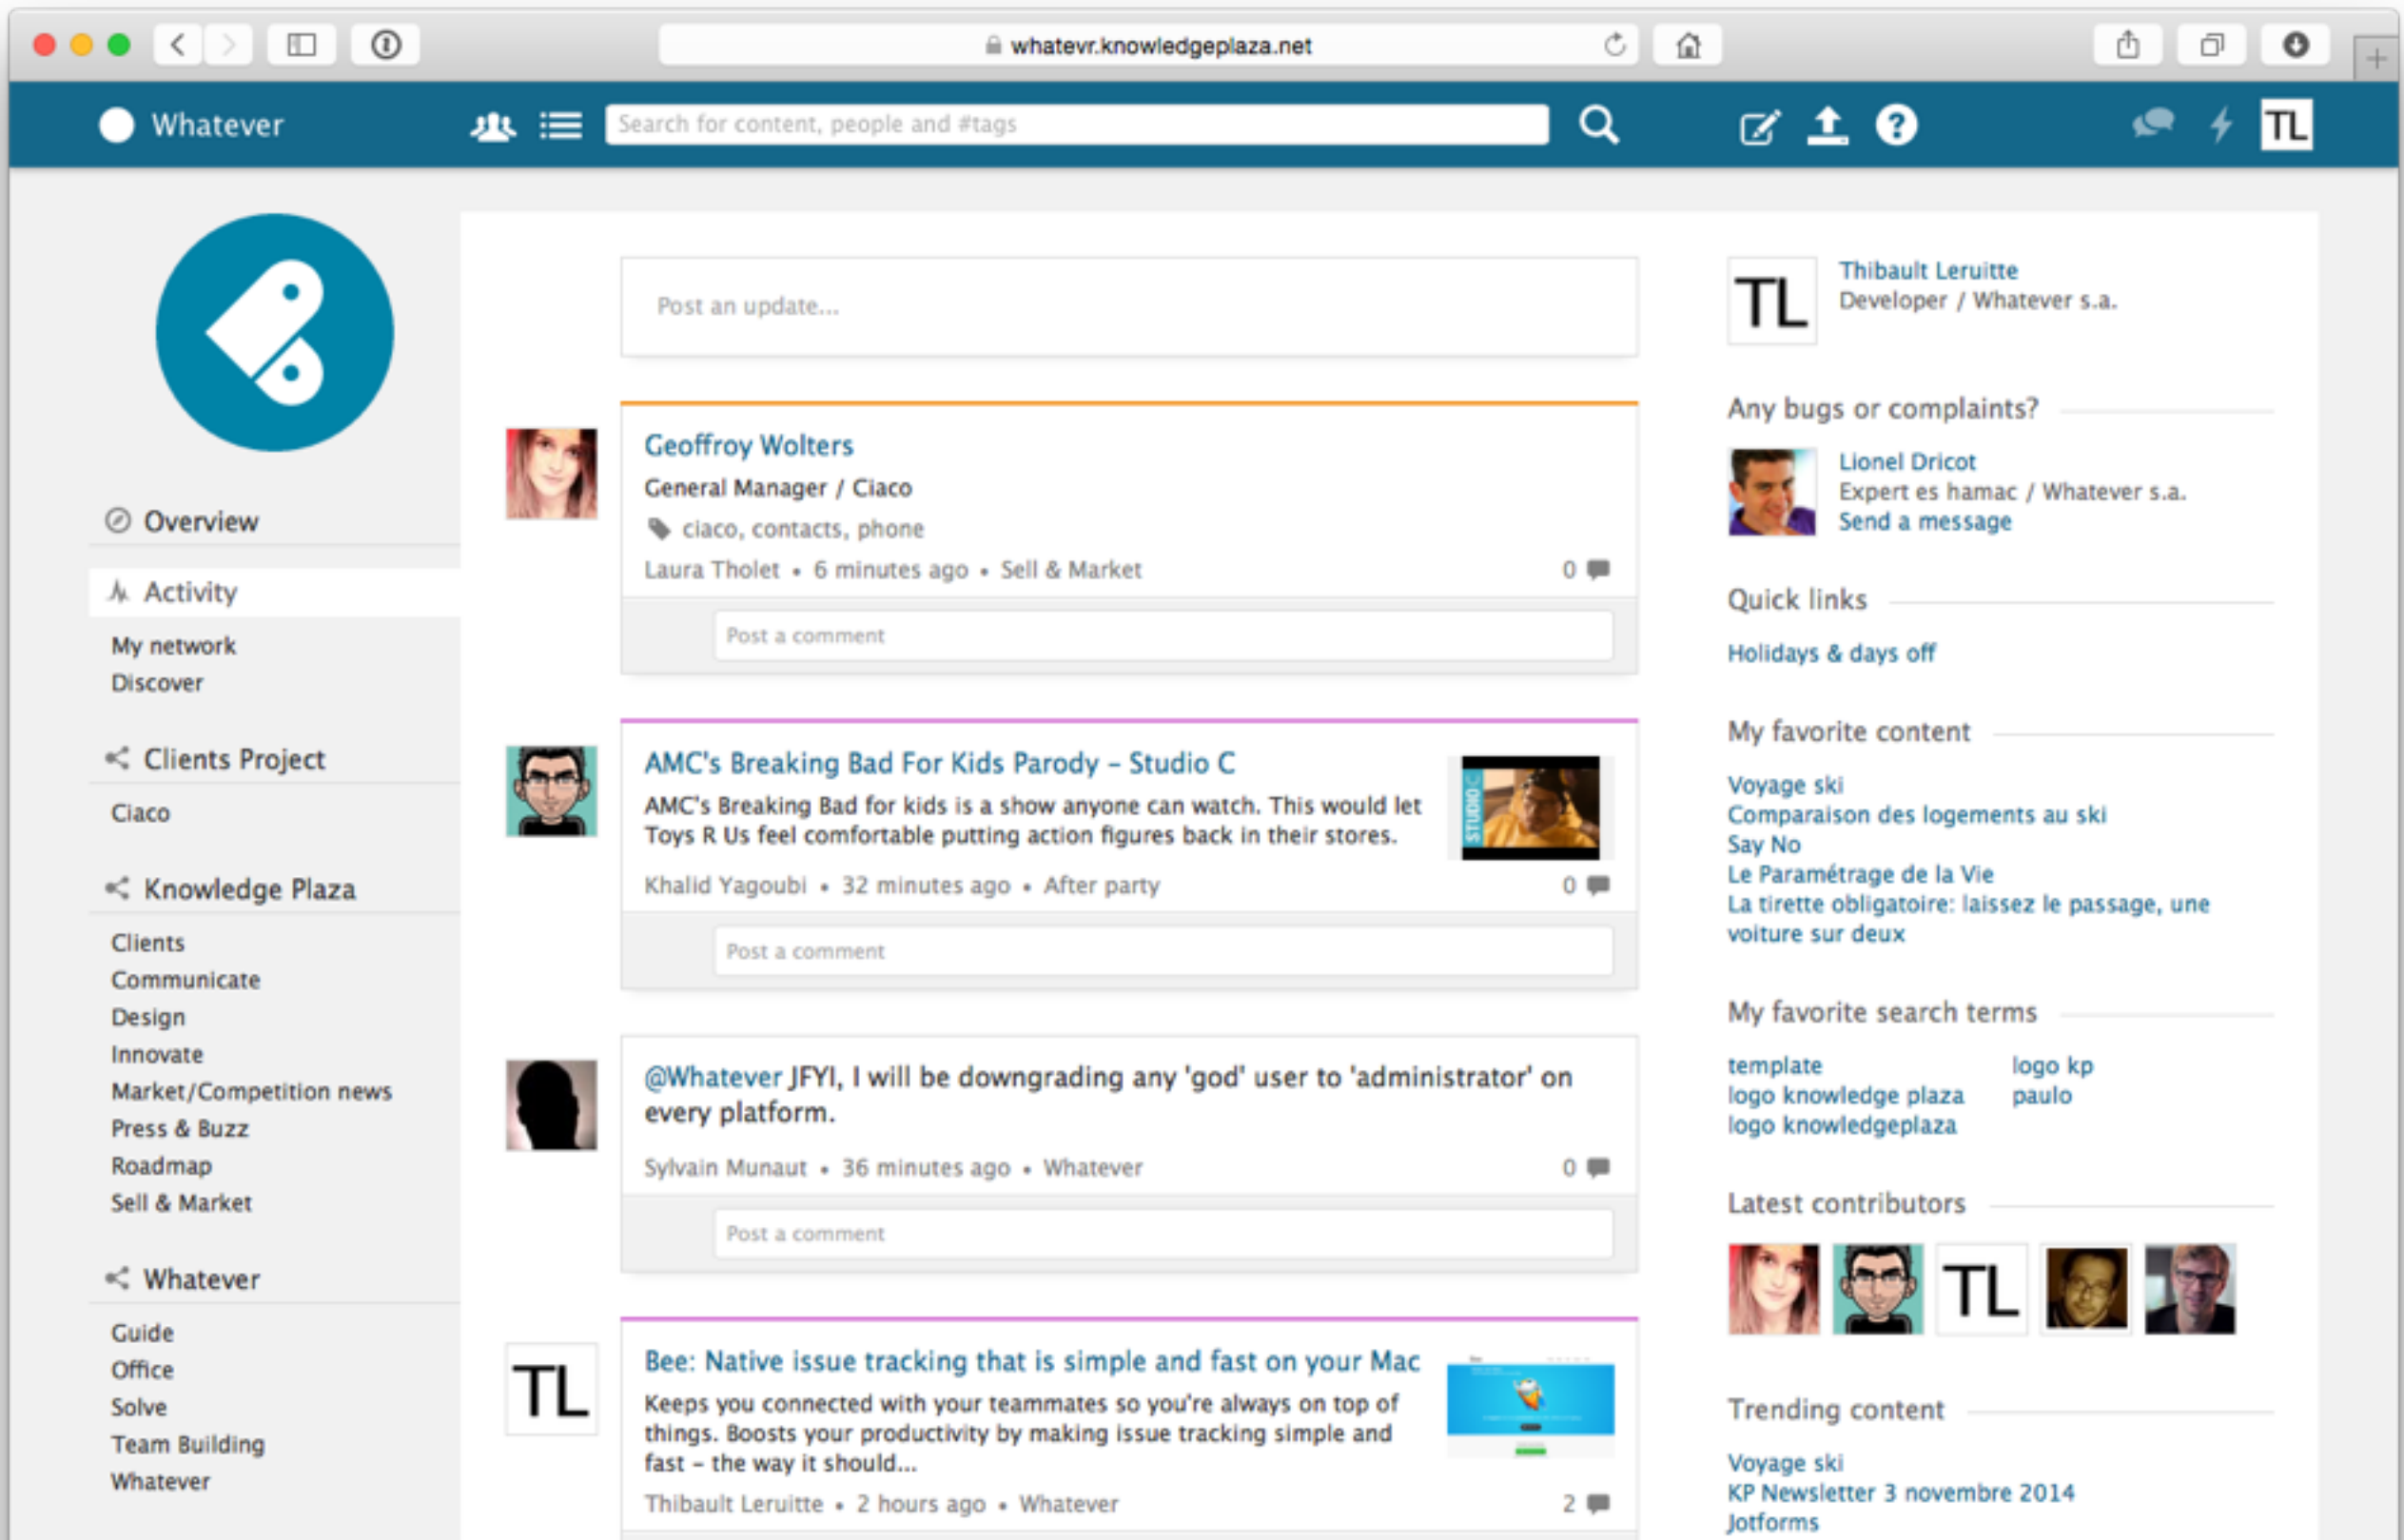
whatevr.knowledgeplaza.net

Whatever

Search for content, people and #tags

TL

Overview

Activity

My network
Discover

Clients Project

Ciaco

Knowledge Plaza

Clients
Communicate
Design
Innovate
Market/Competition news
Press & Buzz
Roadmap
Sell & Market

Whatever

Guide
Office
Solve
Team Building
Whatever

Post an update...

Geoffroy Wolters
General Manager / Ciaco
ciaco, contacts, phone
Laura Tholet • 6 minutes ago • Sell & Market 0

Post a comment

AMC's Breaking Bad For Kids Parody - Studio C
AMC's Breaking Bad for kids is a show anyone can watch. This would let Toys R Us feel comfortable putting action figures back in their stores.
Khalid Yagoubi • 32 minutes ago • After party 0

Post a comment

@Whatever JFYI, I will be downgrading any 'god' user to 'administrator' on every platform.
Sylvain Munaut • 36 minutes ago • Whatever 0

Post a comment

TL

Bee: Native issue tracking that is simple and fast on your Mac
Keeps you connected with your teammates so you're always on top of things. Boosts your productivity by making issue tracking simple and fast – the way it should...
Thibault Leruitte • 2 hours ago • Whatever 2

TL
Thibault Leruitte
Developer / Whatever s.a.

Any bugs or complaints?

Lionel Dricot
Expert es hamac / Whatever s.a.
Send a message

Quick links

Holidays & days off

My favorite content

Voyage ski
Comparaison des logements au ski
Say No
Le Paramétrage de la Vie
La tirette obligatoire: laissez le passage, une voiture sur deux

My favorite search terms

template
logo knowledge plaza
logo knowledgeplaza
logo kp
paulo

Latest contributors

TL

Trending content

Voyage ski
KP Newsletter 3 novembre 2014
Jotforms